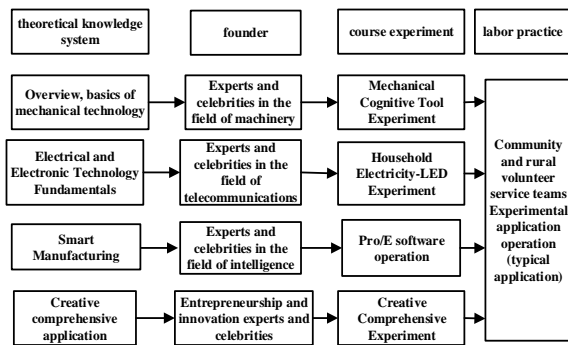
theoretical knowledge system

founder

course experiment

labor practice

Overview, basics of mechanical technology

Experts and celebrities in the field of machinery

Mechanical Cognitive Tool Experiment

Electrical and Electronic Technology Fundamentals

Experts and celebrities in the field of telecommunications

Household Electricity-LED Experiment

Smart Manufacturing

Experts and celebrities in the field of intelligence

Pro/E software operation

Creative comprehensive application

Entrepreneurship and innovation experts and celebrities

Creative Comprehensive Experiment

Community and rural volunteer service teams Experimental application operation (typical application)